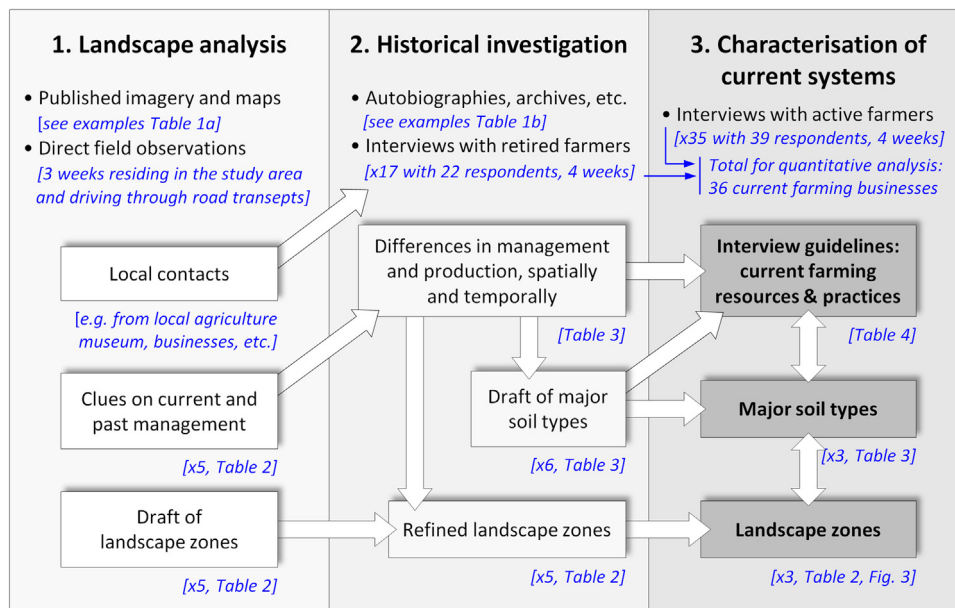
1. Landscape analysis

• Published imagery and maps
[see examples Table 1a]
• Direct field observations
[3 weeks residing in the study area and driving through road transepts]

Local contacts

[e.g. from local agriculture museum, businesses, etc.]

Clues on current and past management

[x5, Table 2]

Draft of landscape zones

[x5, Table 2]

2. Historical investigation

• Autobiographies, archives, etc.
[see examples Table 1b]
• Interviews with retired farmers
[x17 with 22 respondents, 4 weeks]

Differences in management and production, spatially and temporally

[Table 3]

Draft of major soil types

[x6, Table 3]

Refined landscape zones

[x5, Table 2]

3. Characterisation of current systems

• Interviews with active farmers
[x35 with 39 respondents, 4 weeks]
Total for quantitative analysis: 36 current farming businesses

Interview guidelines: current farming resources & practices

[Table 4]

Major soil types

[x3, Table 3]

Landscape zones

[x3, Table 2, Fig. 3]